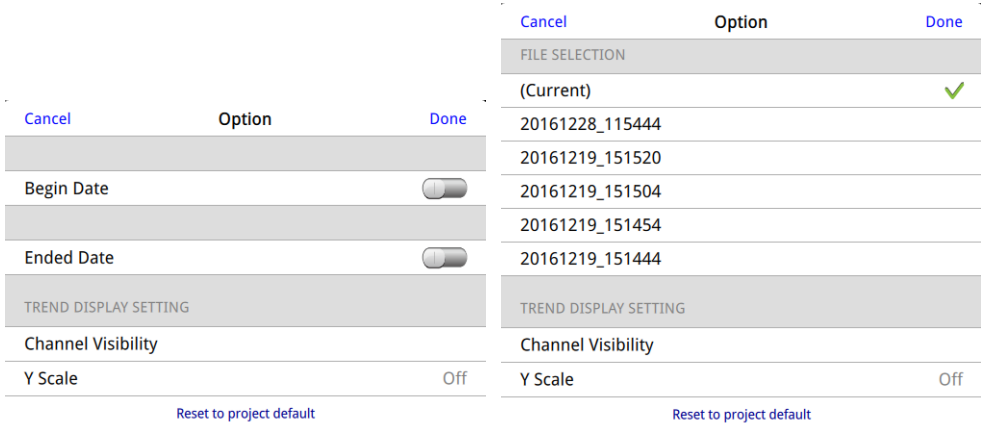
Cancel Option Done

Begin Date

Ended Date

TREND DISPLAY SETTING

Channel Visibility

Y Scale Off

Reset to project default

Cancel Option Done

FILE SELECTION

(Current)

20161228_115444

20161219_151520

20161219_151504

20161219_151454

20161219_151444

TREND DISPLAY SETTING

Channel Visibility

Y Scale Off

Reset to project default